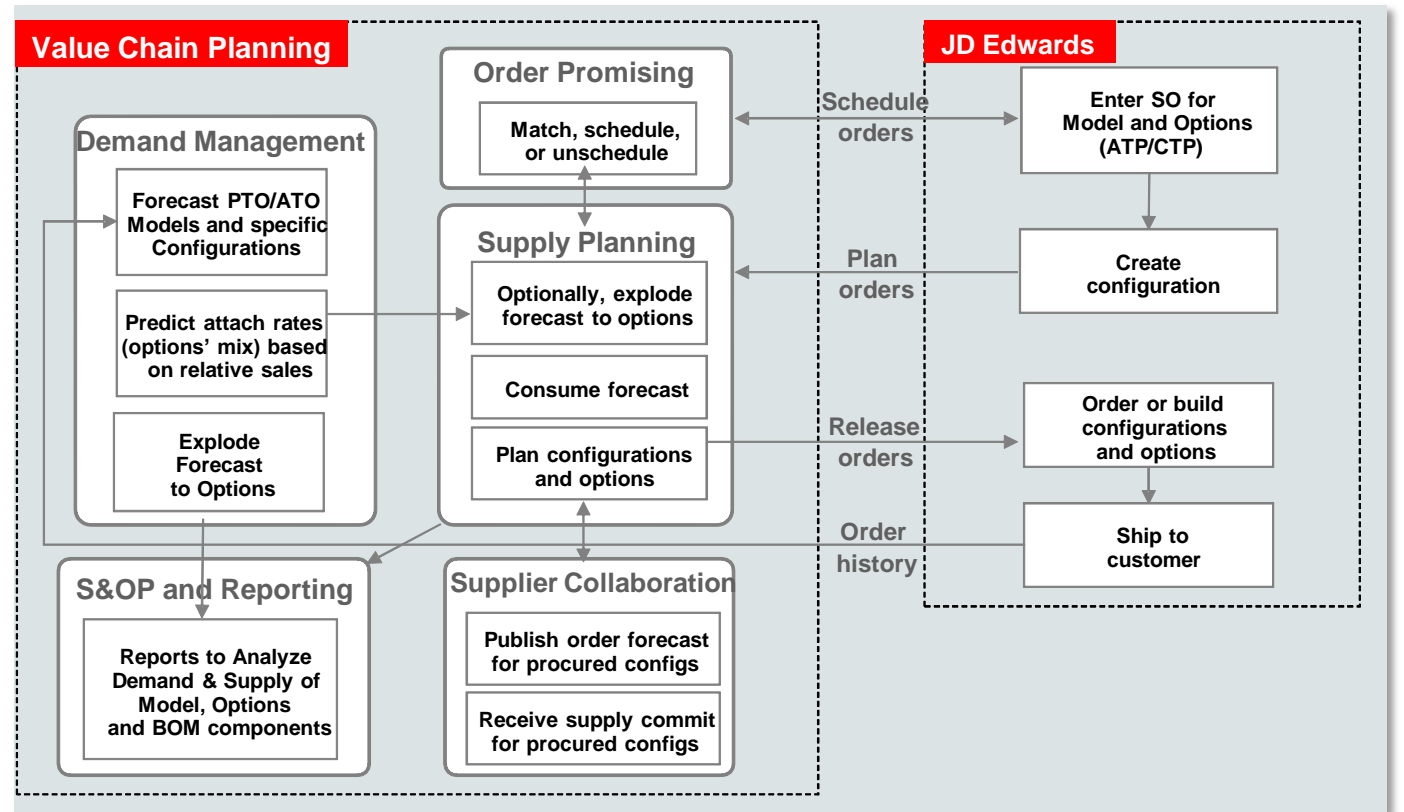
Value Chain Planning

Order Promising

Match, schedule, or unschedule

Demand Management

Forecast PTO/ATO Models and specific Configurations

Predict attach rates (options' mix) based on relative sales

Explode Forecast to Options

Supply Planning

Optionally, explode forecast to options

Consume forecast

Plan configurations and options

S&OP and Reporting

Reports to Analyze Demand & Supply of Model, Options and BOM components

Supplier Collaboration

Publish order forecast for procured configs

Receive supply commit for procured configs

Schedule orders

Plan orders

Release orders

Order history

JD Edwards

Enter SO for Model and Options (ATP/CTP)

Create configuration

Order or build configurations and options

Ship to customer